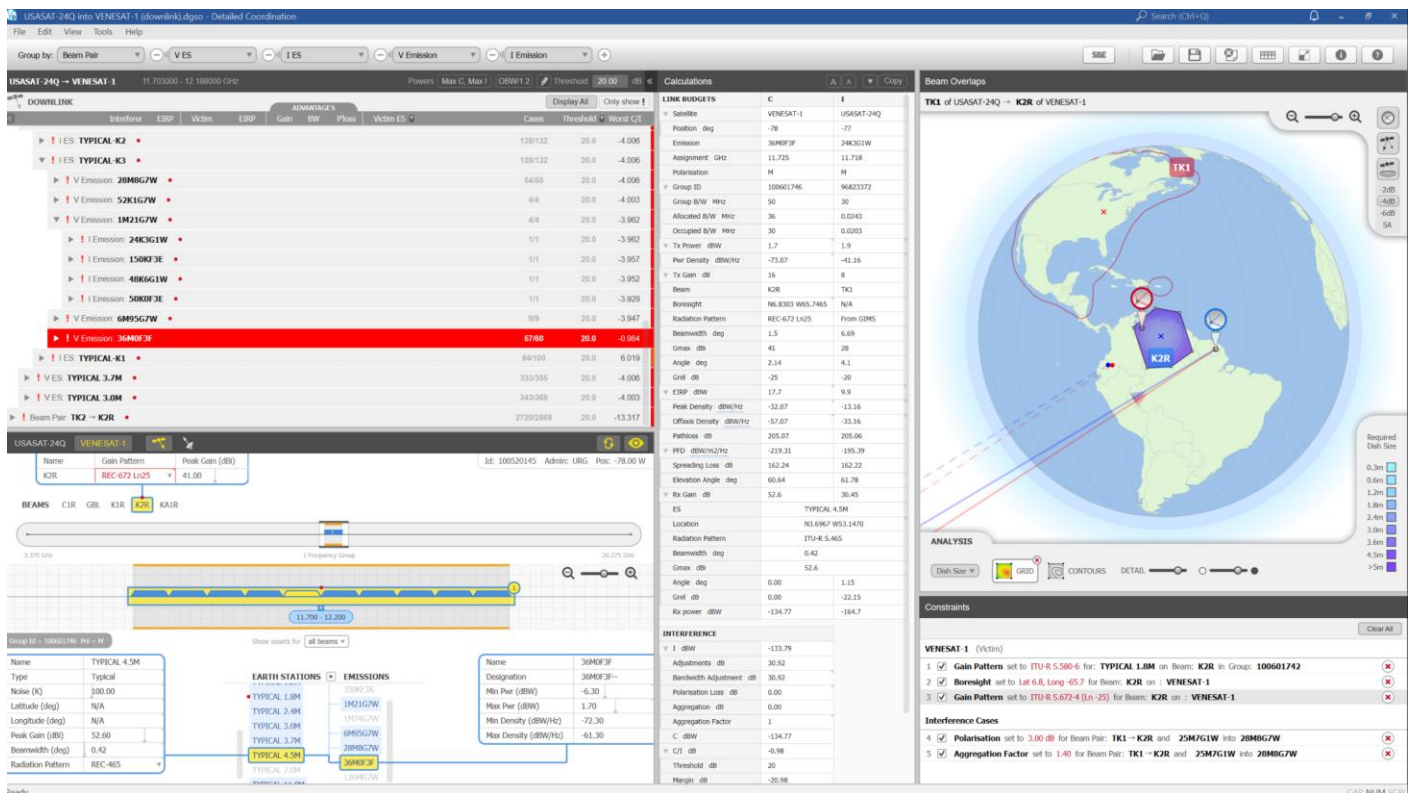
USASAT-24Q into VENESAT-1 (downlink).dgso - Detailed Coordination

Search (Ctrl+Q)

File Edit View Tools Help

Group by: Beam Pair | V ES | I ES | V Emission | I Emission

SBE

USASAT-24Q → VENESAT-1 11.703000 - 12.198000 GHz Powers Max C, Max I OBW/1.2 Threshold 20.00 dB

DOWNLINK Display All Only show !

ADVANTAGES
Interferer EIRP Victim EIRP Gain BW Ploss Victim ES Cases Threshold Worst C/I

| | Cases | Threshold | Worst C/I |
|---|---|---|---|
| ! I ES: TYPICAL-K2 | 128/132 | 20.0 | -4.006 |
| ! I ES: TYPICAL-K3 | 128/132 | 20.0 | -4.006 |
| ! V Emission: 28M8G7W | 64/66 | 20.0 | -4.006 |
| ! V Emission: 52K1G7W | 4/4 | 20.0 | -4.003 |
| ! V Emission: 1M21G7W | 4/4 | 20.0 | -3.962 |
| ! I Emission: 24K3G1W | 1/1 | 20.0 | -3.962 |
| ! I Emission: 150KF3E | 1/1 | 20.0 | -3.957 |
| ! I Emission: 48K6G1W | 1/1 | 20.0 | -3.952 |
| ! I Emission: 50K0F3E | 1/1 | 20.0 | -3.929 |
| ! V Emission: 6M95G7W | 9/9 | 20.0 | -3.947 |
| ! V Emission: 36M0F3F | 67/60 | 20.0 | -0.984 |
| ! I ES: TYPICAL-K1 | 84/100 | 20.0 | 6.019 |
| ! V ES: TYPICAL 3.7M | 333/366 | 20.0 | -4.006 |
| ! V ES: TYPICAL 3.0M | 343/368 | 20.0 | -4.003 |
| ! Beam Pair: TK2 → K2R | 2729/2868 | 20.0 | -13.317 |

USASAT-24Q VENESAT-1

| Name | Gain Pattern | Peak Gain (dBi) |
|---|---|---|
| K2R | REC-672 Ln25 | 41.00 |

Id: 100520145 Admin: URG Pos: -78.00 W

BEAMS C1R GBL K1R K2R KA1R

3.375 GHz 1 Frequency Group 20.275 GHz

11.700 - 12.200

Group Id = 100601746 Pol = M Show assets for all beams

| Name | TYPICAL 4.5M |
|---|---|
| Type | Typical |
| Noise (K) | 100.00 |
| Latitude (deg) | N/A |
| Longitude (deg) | N/A |
| Peak Gain (dBi) | 52.60 |
| Beamwidth (deg) | 0.42 |
| Radiation Pattern | REC-465 |

EARTH STATIONS | EMISSIONS
TYPICAL 1.8M | 250KF3E
TYPICAL 2.4M | 1M21G7W
TYPICAL 3.0M | 1M74G7W
TYPICAL 3.7M | 6M95G7W
TYPICAL 4.5M | 28M8G7W
TYPICAL 2.6M | 36M0F3F
| 126M0G7W

| Name | 36M0F3F |
|---|---|
| Designation | 36M0F3F-- |
| Min Pwr (dBW) | -6.30 |
| Max Pwr (dBW) | 1.70 |
| Min Density (dBW/Hz) | -72.30 |
| Max Density (dBW/Hz) | -61.30 |

Calculations Copy

| LINK BUDGETS | C | I |
|---|---|---|
| Satellite | VENESAT-1 | USASAT-24Q |
| Position deg | -78 | -77 |
| Emission | 36M0F3F | 24K3G1W |
| Assignment GHz | 11.725 | 11.718 |
| Polarisation | M | M |
| Group ID | 100601746 | 96823372 |
| Group B/W MHz | 50 | 30 |
| Allocated B/W MHz | 36 | 0.0243 |
| Occupied B/W MHz | 30 | 0.0203 |
| Tx Power dBW | 1.7 | 1.9 |
| Pwr Density dBW/Hz | -73.07 | -41.16 |
| Tx Gain dB | 16 | 8 |
| Beam | K2R | TK1 |
| Boresight | N6.8303 W65.7465 | N/A |
| Radiation Pattern | REC-672 Ln25 | From GIMS |
| Beamwidth deg | 1.5 | 6.69 |
| Gmax dBi | 41 | 28 |
| Angle deg | 2.14 | 4.1 |
| Grel dB | -25 | -20 |
| EIRP dBW | 17.7 | 9.9 |
| Peak Density dBW/Hz | -32.07 | -13.16 |
| Offaxis Density dBW/Hz | -57.07 | -33.16 |
| Pathloss dB | 205.07 | 205.06 |
| PFD dBW/m2/Hz | -219.31 | -195.39 |
| Spreading Loss dB | 162.24 | 162.22 |
| Elevation Angle deg | 60.64 | 61.78 |
| Rx Gain dB | 52.6 | 30.45 |
| ES | TYPICAL 4.5M | |
| Location | N3.6967 W53.1470 | |
| Radiation Pattern | ITU-R S.465 | |
| Beamwidth deg | 0.42 | |
| Gmax dBi | 52.6 | |
| Angle deg | 0.00 | 1.15 |
| Grel dB | 0.00 | -22.15 |
| Rx power dBW | -134.77 | -164.7 |

| INTERFERENCE | |
|---|---|
| I dBW | -133.79 |
| Adjustments dB | 30.92 |
| Bandwidth Adjustment dB | 30.92 |
| Polarisation Loss dB | 0.00 |
| Aggregation dB | 0.00 |
| Aggregation Factor | 1 |
| C dBW | -134.77 |
| C/I dB | -0.98 |
| Threshold dB | 20 |
| Margin dB | -20.98 |

Beam Overlaps

TK1 of USASAT-24Q → K2R of VENESAT-1

TK1

K2R

-2dB -4dB -6dB SA

Required Dish Size
0.3m 0.6m 1.2m 1.8m 2.4m 3.0m 3.6m 4.5m >5m

ANALYSIS

Dish Size GRID CONTOURS DETAIL

Constraints

Clear All

VENESAT-1 (Victim)
1 Gain Pattern set to ITU-R S.580-6 for: TYPICAL 1.8M on Beam: K2R in Group: 100601742
2 Boresight set to Lat 6.8, Long -65.7 for Beam: K2R on : VENESAT-1
3 Gain Pattern set to ITU-R S.672-4 (Ln -25) for Beam: K2R on : VENESAT-1

Interference Cases
4 Polarisation set to 3.00 dB for Beam Pair: TK1 → K2R and 25M7G1W into 28M8G7W
5 Aggregation Factor set to 1.40 for Beam Pair: TK1 → K2R and 25M7G1W into 28M8G7W

Ready CAP NUM SCRL